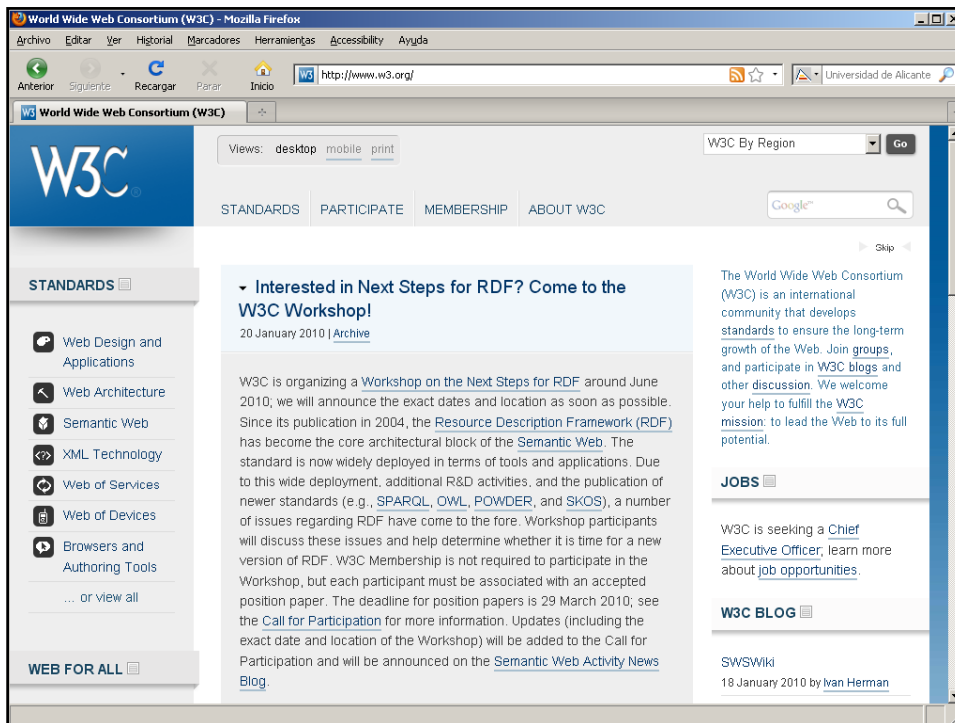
World Wide Web Consortium (W3C) - Mozilla Firefox

Archivo Editar Ver Historial Marcadores Herramientas Accessibility Ayuda

Anterior Siguiente Recargar Parar Inicio http://www.w3.org/ Universidad de Alicante

World Wide Web Consortium (W3C)

W3C

Views: desktop mobile print

W3C By Region Go

STANDARDS PARTICIPATE MEMBERSHIP ABOUT W3C

Google

Skip

STANDARDS

Web Design and Applications
Web Architecture
Semantic Web
XML Technology
Web of Services
Web of Devices
Browsers and Authoring Tools
... or view all

WEB FOR ALL

Interested in Next Steps for RDF? Come to the W3C Workshop!

20 January 2010 | Archive

W3C is organizing a Workshop on the Next Steps for RDF around June 2010; we will announce the exact dates and location as soon as possible. Since its publication in 2004, the Resource Description Framework (RDF) has become the core architectural block of the Semantic Web. The standard is now widely deployed in terms of tools and applications. Due to this wide deployment, additional R&D activities, and the publication of newer standards (e.g., SPARQL, OWL, POWDER, and SKOS), a number of issues regarding RDF have come to the fore. Workshop participants will discuss these issues and help determine whether it is time for a new version of RDF. W3C Membership is not required to participate in the Workshop, but each participant must be associated with an accepted position paper. The deadline for position papers is 29 March 2010; see the Call for Participation for more information. Updates (including the exact date and location of the Workshop) will be added to the Call for Participation and will be announced on the Semantic Web Activity News Blog.

The World Wide Web Consortium (W3C) is an international community that develops standards to ensure the long-term growth of the Web. Join groups, and participate in W3C blogs and other discussion. We welcome your help to fulfill the W3C mission: to lead the Web to its full potential.

JOBS

W3C is seeking a Chief Executive Officer; learn more about job opportunities.

W3C BLOG

SWSWiki
18 January 2010 by Ivan Herman